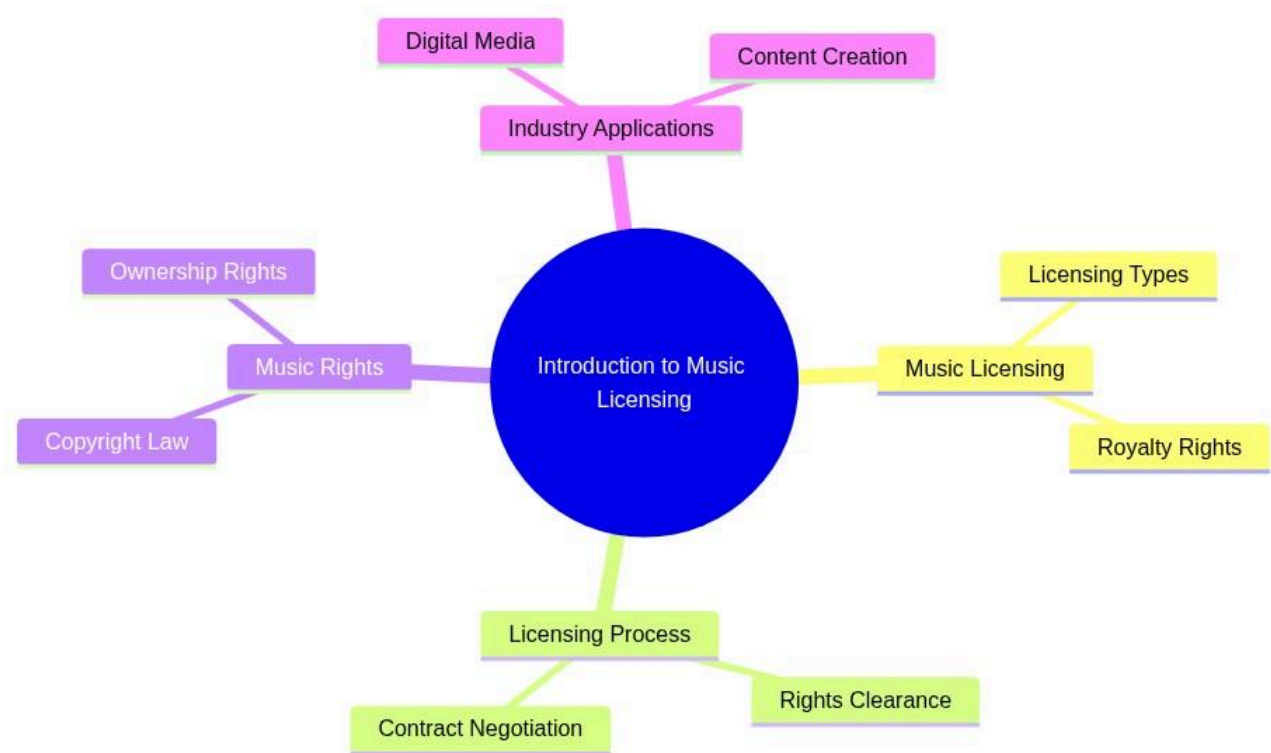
Digital Media

Content Creation

Industry Applications

Ownership Rights

Music Rights

Copyright Law

Introduction to Music Licensing

Licensing Types

Music Licensing

Royalty Rights

Licensing Process

Rights Clearance

Contract Negotiation